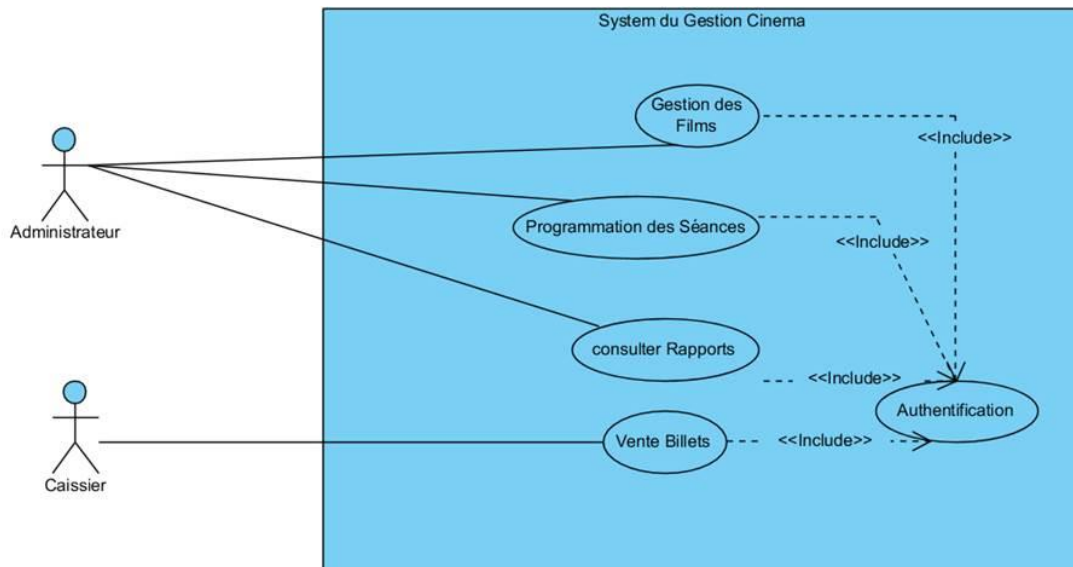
System du Gestion Cinema

Administrateur

Caissier

Gestion des Films

<<Include>>

Programmation des Séances

<<Include>>

consulter Rapports

<<Include>>

Authentification

Vente Billets

<<Include>>